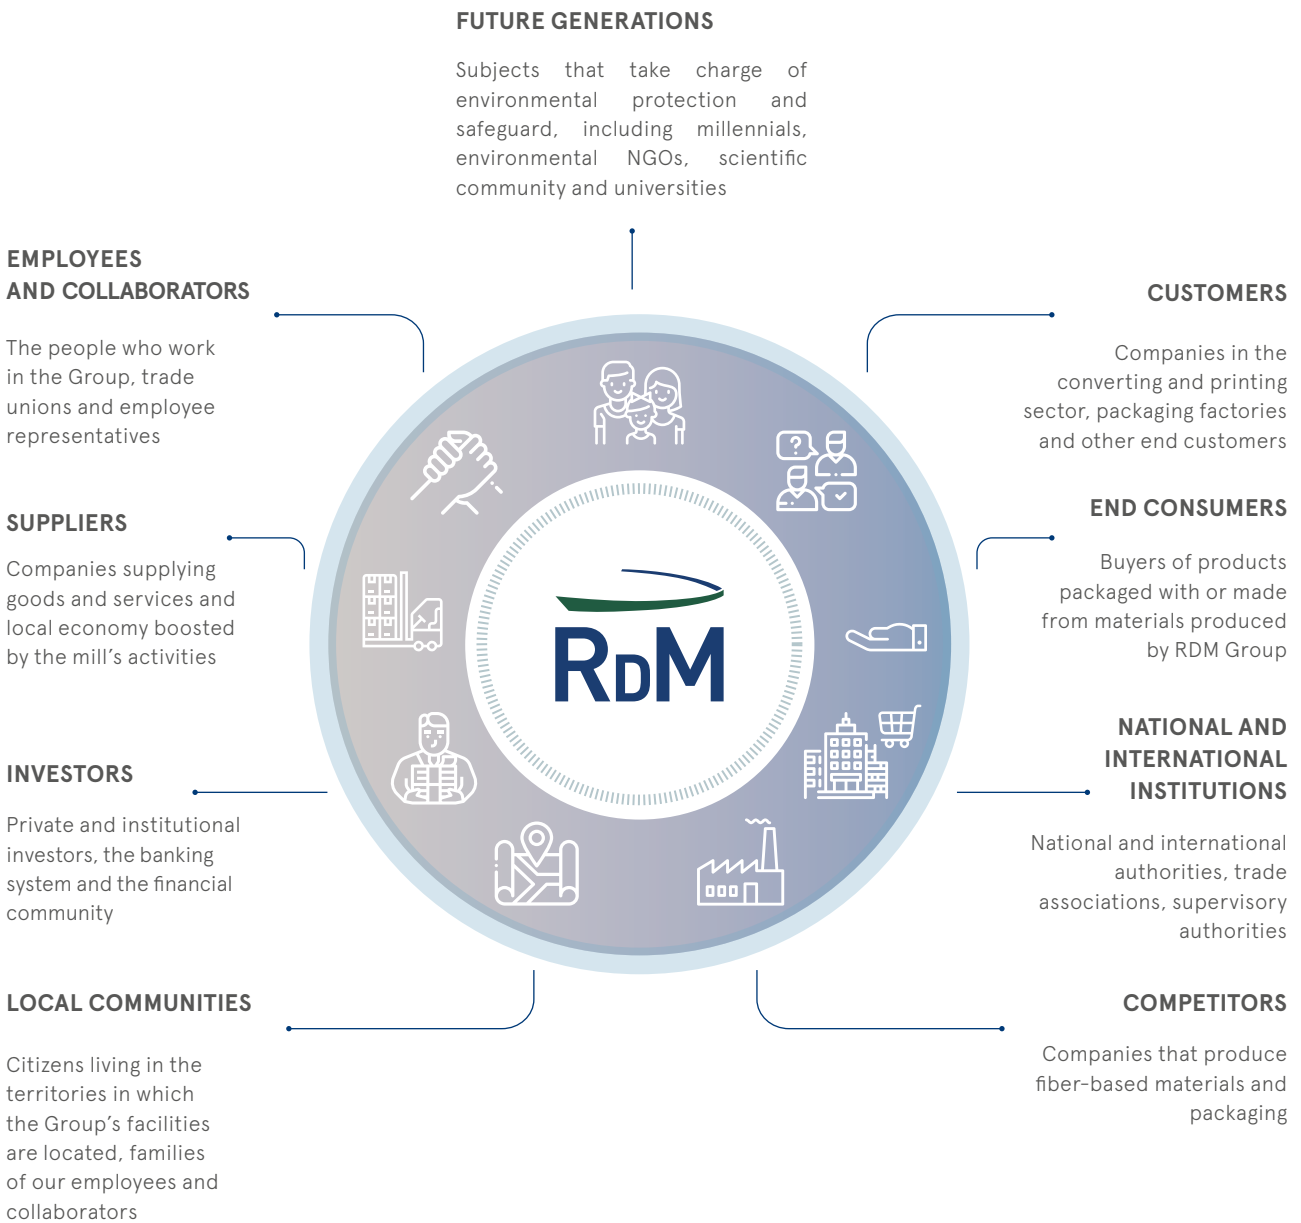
FUTURE GENERATIONS

Subjects that take charge of environmental protection and safeguard, including millennials, environmental NGOs, scientific community and universities

EMPLOYEES AND COLLABORATORS

The people who work in the Group, trade unions and employee representatives

CUSTOMERS

Companies in the converting and printing sector, packaging factories and other end customers

SUPPLIERS

Companies supplying goods and services and local economy boosted by the mill's activities

END CONSUMERS

Buyers of products packaged with or made from materials produced by RDM Group

RDM

INVESTORS

Private and institutional investors, the banking system and the financial community

NATIONAL AND INTERNATIONAL INSTITUTIONS

National and international authorities, trade associations, supervisory authorities

LOCAL COMMUNITIES

Citizens living in the territories in which the Group's facilities are located, families of our employees and collaborators

COMPETITORS

Companies that produce fiber-based materials and packaging